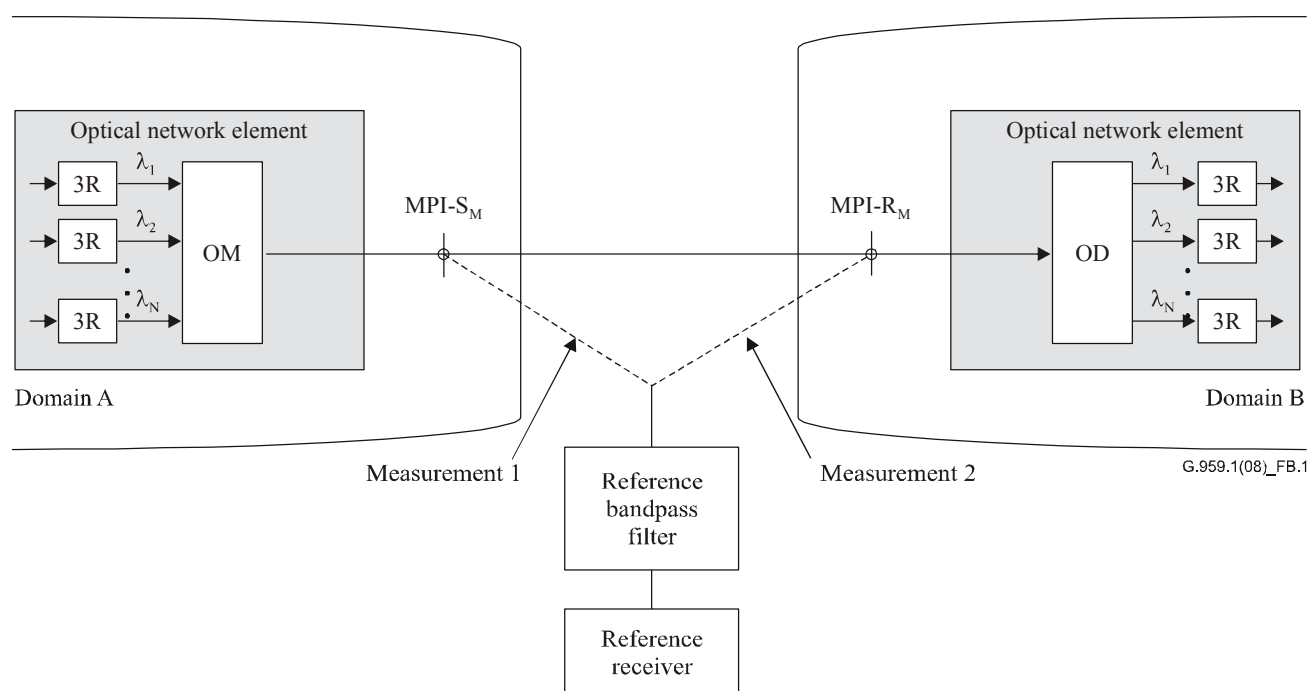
Optical network element

3R

$\lambda_1$

3R

$\lambda_2$

OM

3R

$\lambda_N$

Domain A

MPI-$S_M$

MPI-$R_M$

Optical network element

OD

$\lambda_1$

3R

$\lambda_2$

3R

$\lambda_N$

3R

Domain B

Measurement 1

Reference bandpass filter

Measurement 2

G.959.1(08)_FB.1

Reference receiver